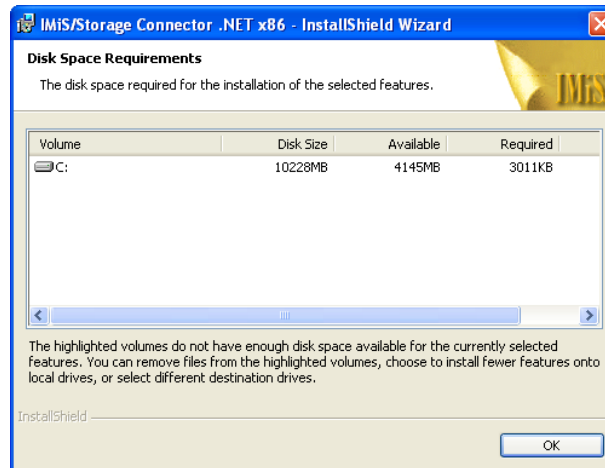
IMiS/Storage Connector .NET x86 - InstallShield Wizard

Disk Space Requirements

The disk space required for the installation of the selected features.

IMiS

| Volume | Disk Size | Available | Required |
|---|---|---|---|
| C: | 10228MB | 4145MB | 3011KB |

The highlighted volumes do not have enough disk space available for the currently selected features. You can remove files from the highlighted volumes, choose to install fewer features onto local drives, or select different destination drives.

InstallShield

OK